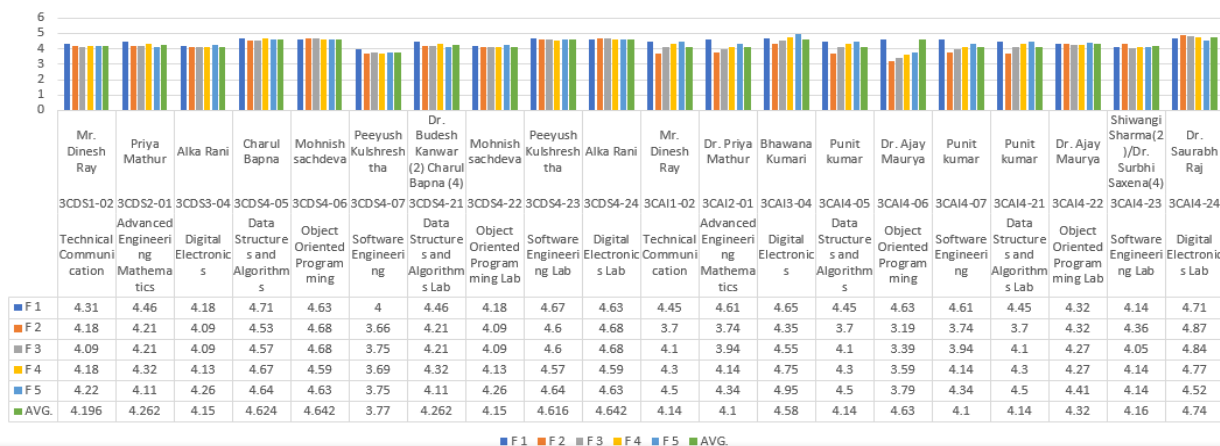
6
5
4
3
2
1
0

| | Mr. Dinesh Ray 3CDS1-02 Technical Communication | Priya Mathur 3CDS2-01 Advanced Engineering Mathematics | Alka Rani 3CDS3-04 Digital Electronics | Charul Bapna 3CDS4-05 Data Structures and Algorithms | Mohnish sachdeva 3CDS4-06 Object Oriented Programming | Peeyush Kulshrestha 3CDS4-07 Software Engineering | Dr. Budesh Kanwar (2) Charul Bapna (4) 3CDS4-21 Data Structures and Algorithms Lab | Mohnish sachdeva 3CDS4-22 Object Oriented Programming Lab | Peeyush Kulshrestha 3CDS4-23 Software Engineering Lab | Alka Rani 3CDS4-24 Digital Electronics Lab | Mr. Dinesh Ray 3CAI1-02 Technical Communication | Dr. Priya Mathur 3CAI2-01 Advanced Engineering Mathematics | Bhawana Kumari 3CAI3-04 Digital Electronics | Punit kumar 3CAI4-05 Data Structures and Algorithms | Dr. Ajay Maurya 3CAI4-06 Object Oriented Programming | Punit kumar 3CAI4-07 Software Engineering | Punit kumar 3CAI4-21 Data Structures and Algorithms Lab | Dr. Ajay Maurya 3CAI4-22 Object Oriented Programming Lab | Shiwangi Sharma(2)/Dr. Surbhi Saxena(4) 3CAI4-23 Software Engineering Lab | Dr. Saurabh Raj 3CAI4-24 Digital Electronics Lab |
|---|---|---|---|---|---|---|---|---|---|---|---|---|---|---|---|---|---|---|---|---|
| F 1 | 4.31 | 4.46 | 4.18 | 4.71 | 4.63 | 4 | 4.46 | 4.18 | 4.67 | 4.63 | 4.45 | 4.61 | 4.65 | 4.45 | 4.63 | 4.61 | 4.45 | 4.32 | 4.14 | 4.71 |
| F 2 | 4.18 | 4.21 | 4.09 | 4.53 | 4.68 | 3.66 | 4.21 | 4.09 | 4.6 | 4.68 | 3.7 | 3.74 | 4.35 | 3.7 | 3.19 | 3.74 | 3.7 | 4.32 | 4.36 | 4.87 |
| F 3 | 4.09 | 4.21 | 4.09 | 4.57 | 4.68 | 3.75 | 4.21 | 4.09 | 4.6 | 4.68 | 4.1 | 3.94 | 4.55 | 4.1 | 3.39 | 3.94 | 4.1 | 4.27 | 4.05 | 4.84 |
| F 4 | 4.18 | 4.32 | 4.13 | 4.67 | 4.59 | 3.69 | 4.32 | 4.13 | 4.57 | 4.59 | 4.3 | 4.14 | 4.75 | 4.3 | 3.59 | 4.14 | 4.3 | 4.27 | 4.14 | 4.77 |
| F 5 | 4.22 | 4.11 | 4.26 | 4.64 | 4.63 | 3.75 | 4.11 | 4.26 | 4.64 | 4.63 | 4.5 | 4.34 | 4.95 | 4.5 | 3.79 | 4.34 | 4.5 | 4.41 | 4.14 | 4.52 |
| AVG. | 4.196 | 4.262 | 4.15 | 4.624 | 4.642 | 3.77 | 4.262 | 4.15 | 4.616 | 4.642 | 4.14 | 4.1 | 4.58 | 4.14 | 4.63 | 4.1 | 4.14 | 4.32 | 4.16 | 4.74 |

F 1 F 2 F 3 F 4 F 5 AVG.